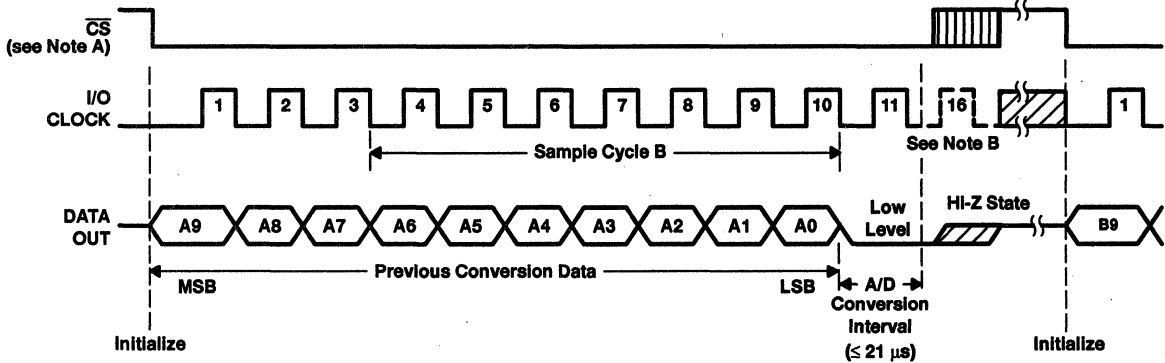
$\overline{CS}$
(see Note A)

I/O
CLOCK

1 2 3 4 5 6 7 8 9 10 11 16 1

Sample Cycle B

See Note B

DATA
OUT

A9 A8 A7 A6 A5 A4 A3 A2 A1 A0

Low
Level

Hi-Z State

B9

MSB

Previous Conversion Data

LSB

A/D
Conversion
Interval
(≤ 21 μs)

Initialize

Initialize